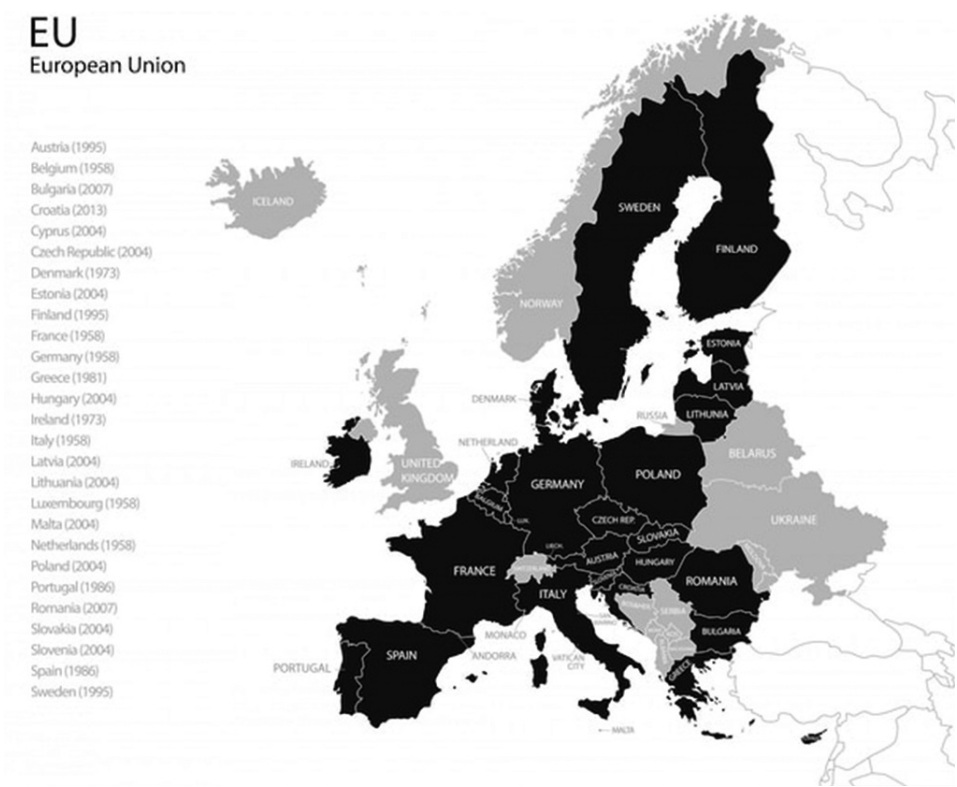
EU
European Union

Austria (1995)
Belgium (1958)
Bulgaria (2007)
Croatia (2013)
Cyprus (2004)
Czech Republic (2004)
Denmark (1973)
Estonia (2004)
Finland (1995)
France (1958)
Germany (1958)
Greece (1981)
Hungary (2004)
Ireland (1973)
Italy (1958)
Latvia (2004)
Lithuania (2004)
Luxembourg (1958)
Malta (2004)
Netherlands (1958)
Poland (2004)
Portugal (1986)
Romania (2007)
Slovakia (2004)
Slovenia (2004)
Spain (1986)
Sweden (1995)

ICELAND
SWEDEN
FINLAND
NORWAY
ESTONIA
LATVIA
LITHUANIA
DENMARK
RUSSIA
NETHERLAND
IRELAND
UNITED KINGDOM
BELARUS
GERMANY
POLAND
BELGIUM
LUX.
CZECH REP.
SLOVAKIA
UKRAINE
LIECH.
AUSTRIA
HUNGARY
FRANCE
ROMANIA
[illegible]
CROATIA
ITALY
SERBIA
BULGARIA
MONACO
SAN MARINO
SPAIN
ANDORRA
VATICAN CITY
PORTUGAL
GREECE
MALTA